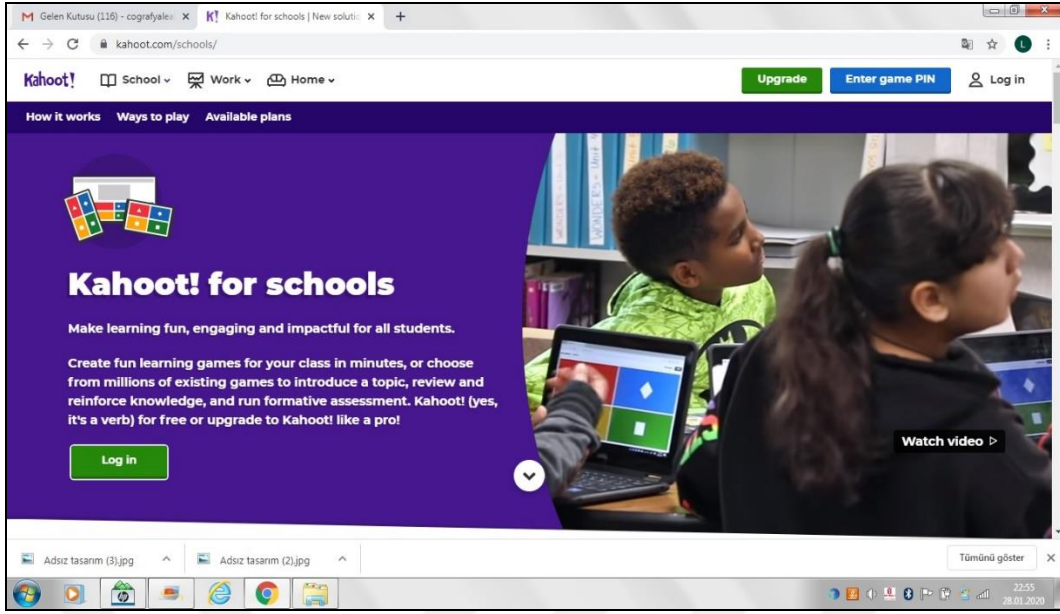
M Gelen Kutusu (116) - cografyale ×
K! Kahoot! for schools | New solutio ×
+

kahoot.com/schools/

L

Kahoot!
School
Work
Home
Upgrade
Enter game PIN
Log in

How it works
Ways to play
Available plans

Kahoot! for schools

Make learning fun, engaging and impactful for all students.

Create fun learning games for your class in minutes, or choose from millions of existing games to introduce a topic, review and reinforce knowledge, and run formative assessment. Kahoot! (yes, it's a verb) for free or upgrade to Kahoot! like a pro!

Log in

Watch video ▷

Adsız tasarım (3).jpg
Adsız tasarım (2).jpg
Tümünü göster

22:55
28.01.2020